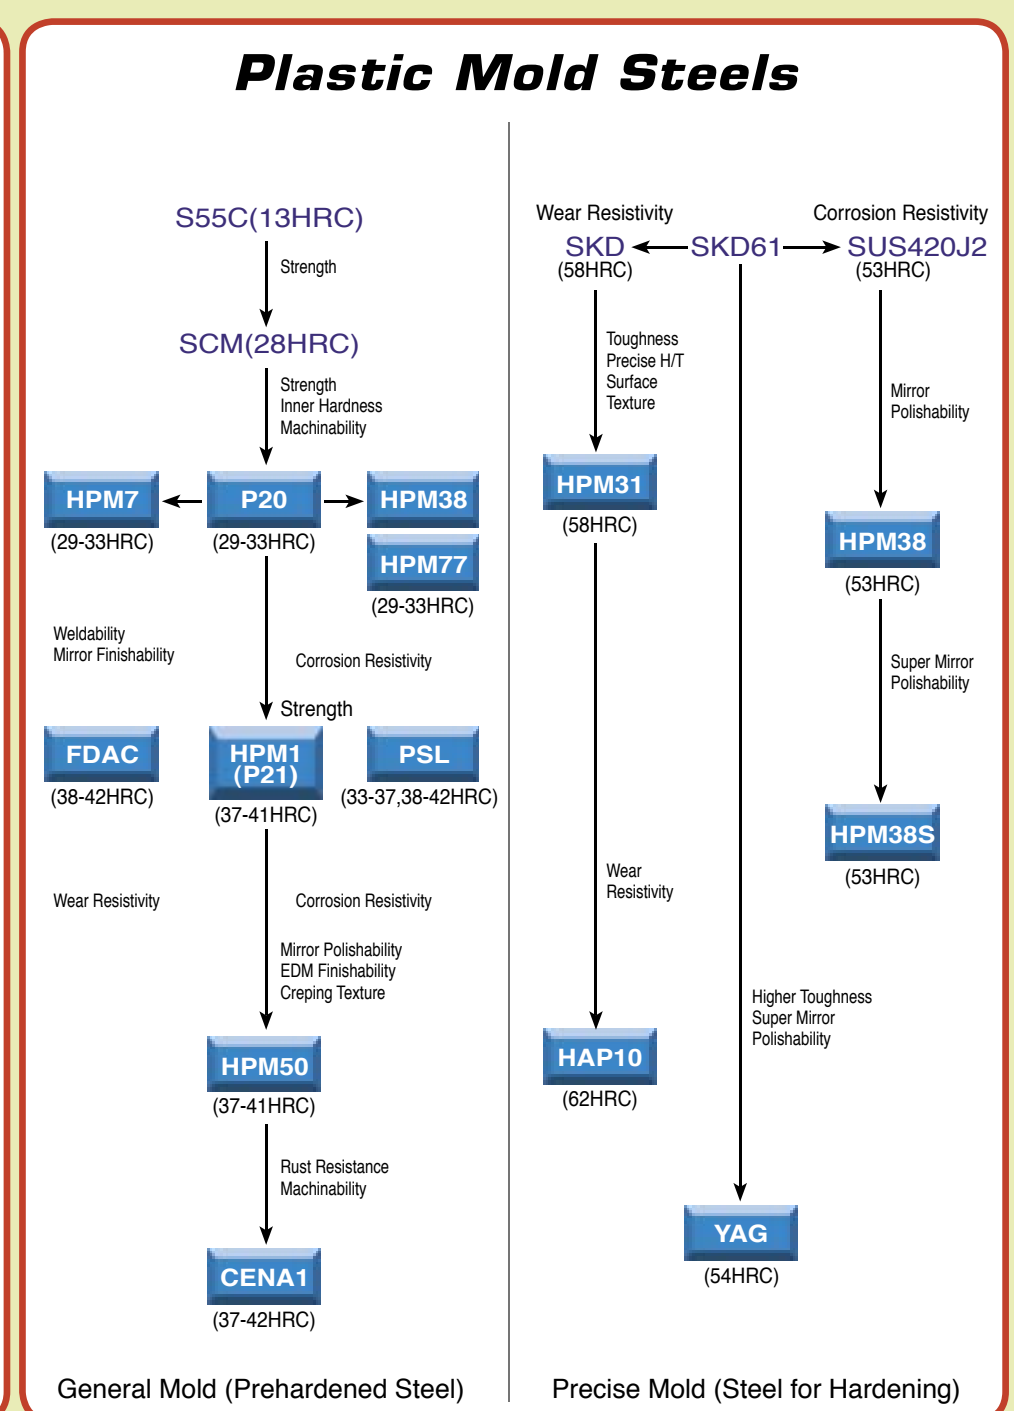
Plastic Mold Steels

S55C(13HRC)

Strength

SCM(28HRC)

Strength
Inner Hardness
Machinability

HPM7
(29-33HRC)

P20
(29-33HRC)

HPM38

HPM77
(29-33HRC)

Weldability
Mirror Finishability

Corrosion Resistivity

Strength

FDAC
(38-42HRC)

HPM1
(P21)
(37-41HRC)

PSL
(33-37,38-42HRC)

Wear Resistivity

Corrosion Resistivity

Mirror Polishability
EDM Finishability
Creping Texture

HPM50
(37-41HRC)

Rust Resistance
Machinability

CENA1
(37-42HRC)

General Mold (Prehardened Steel)

Wear Resistivity

Corrosion Resistivity

SKD
(58HRC)

SKD61

SUS420J2
(53HRC)

Toughness
Precise H/T
Surface
Texture

Mirror
Polishability

HPM31
(58HRC)

HPM38
(53HRC)

Super Mirror
Polishability

HPM38S
(53HRC)

Wear
Resistivity

Higher Toughness
Super Mirror
Polishability

HAP10
(62HRC)

YAG
(54HRC)

Precise Mold (Steel for Hardening)